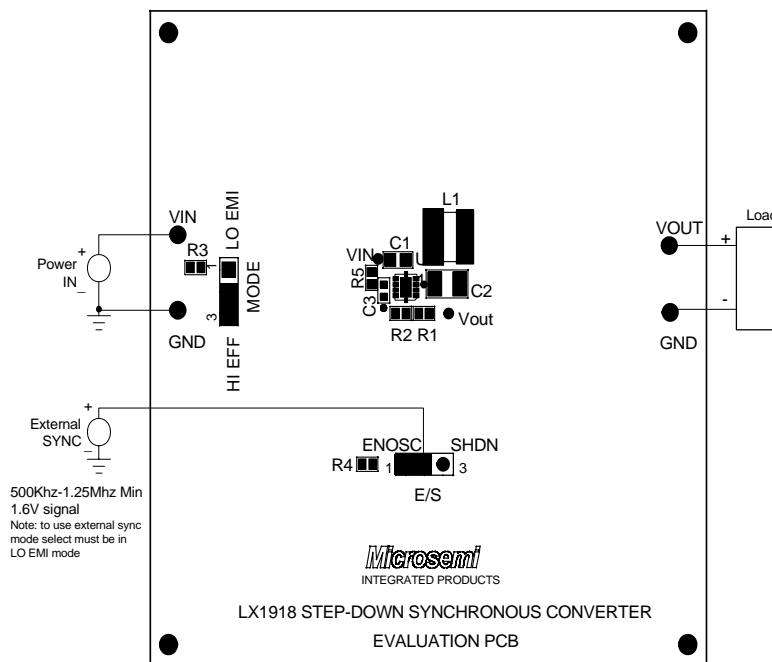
VIN
Power
IN
+
_
R3
LO EMI
MODE
3
HI EFF
GND
L1
VIN
C1
U
R5
C3
C2
Vout
R2 R1
VOUT
+
-
GND
Load
External
SYNC
+
_
ENOSC
SHDN
R4
1
3
E/S
500Khz-1.25Mhz Min 1.6V signal
Note: to use external sync mode select must be in LO EMI mode
Microsemi
INTEGRATED PRODUCTS
LX1918 STEP-DOWN SYNCHRONOUS CONVERTER
EVALUATION PCB